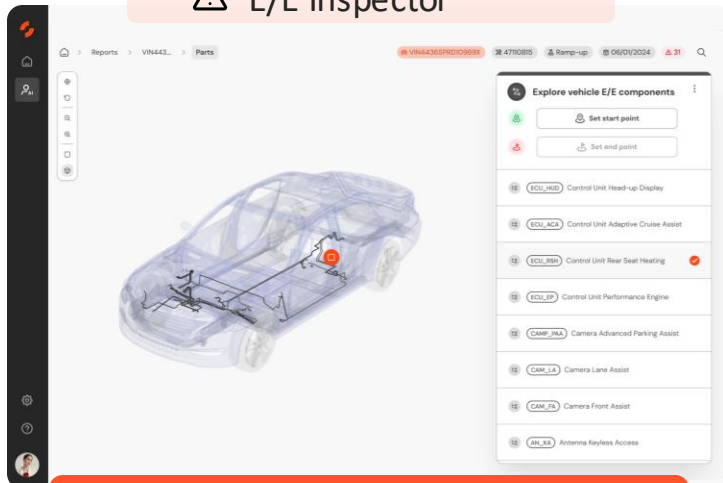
⚠ E/E Inspector

Reports > VIN443... > Parts

VIN4436SPRD1O969X 47110815 Ramp-up 06/01/2024 31

Explore vehicle E/E components

Set start point

Set end point

ECU_HUD Control Unit Head-up Display

ECU_ACA Control Unit Adaptive Cruise Assist

ECU_RSH Control Unit Rear Seat Heating

ECU_EP Control Unit Performance Engine

CAMP_PAA Camera Advanced Parking Assist

CAM_LA Camera Lane Assist

CAM_FA Camera Front Assist

AN_KA Antenna Keyless Access